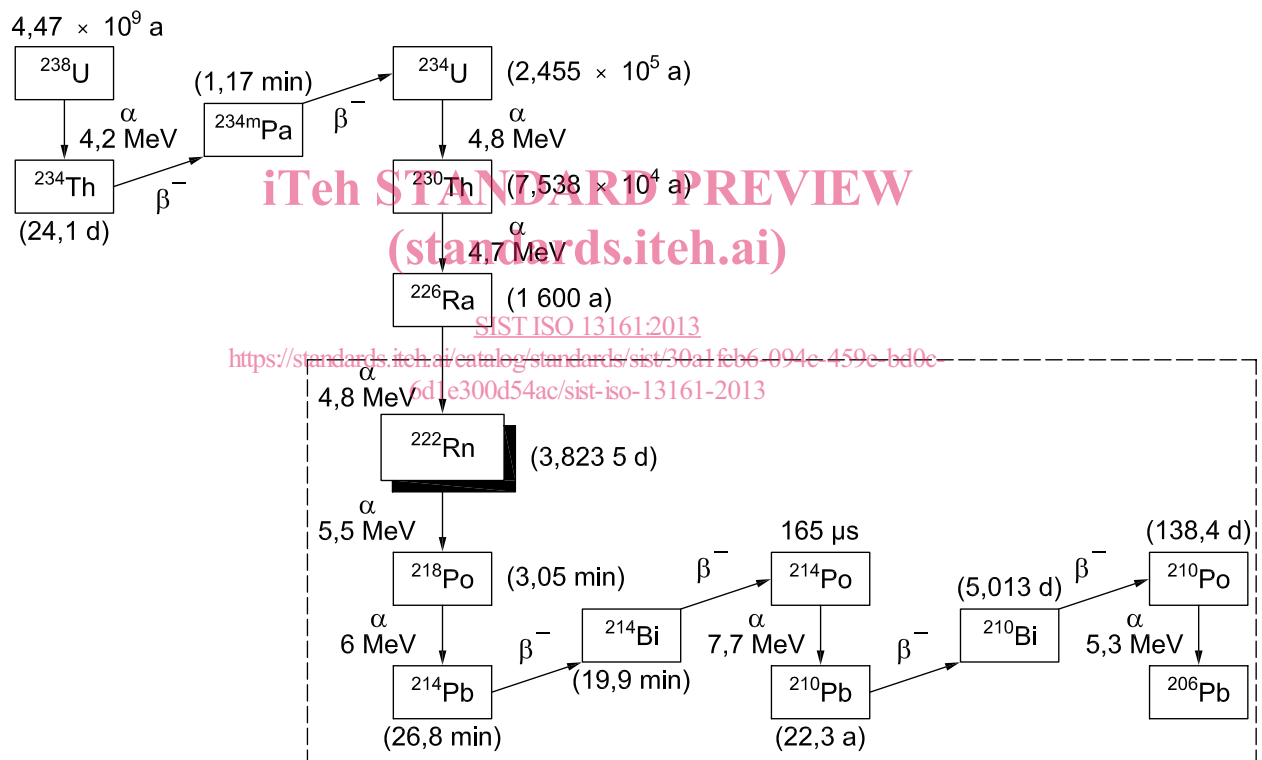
$4,47 \times 10^9$ a

$^{238}$U

α
4,2 MeV

$^{234}$Th

(24,1 d)

β$^-$

(1,17 min)

$^{234m}$Pa

β$^-$

$^{234}$U

$(2,455 \times 10^5$ a)

α
4,8 MeV

iTeh STANDARD PREVIEW

$^{230}$Th

$(7,538 \times 10^4$ a)

(standards.iteh.ai)

α
4,7 MeV

$^{226}$Ra

(1 600 a)

SIST ISO 13161:2013
https://standards.iteh.ai/catalog/standards/sist/30a1feb6-094e-459e-bd0e-6d1e300d54ac/sist-iso-13161-2013

α
4,8 MeV

$^{222}$Rn

(3,823 5 d)

α
5,5 MeV

$^{218}$Po

(3,05 min)

α
6 MeV

$^{214}$Pb

(26,8 min)

β$^-$

$^{214}$Bi

(19,9 min)

β$^-$

165 µs

$^{214}$Po

α
7,7 MeV

$^{210}$Pb

(22,3 a)

β$^-$

(5,013 d)

$^{210}$Bi

β$^-$

(138,4 d)

$^{210}$Po

α
5,3 MeV

$^{206}$Pb